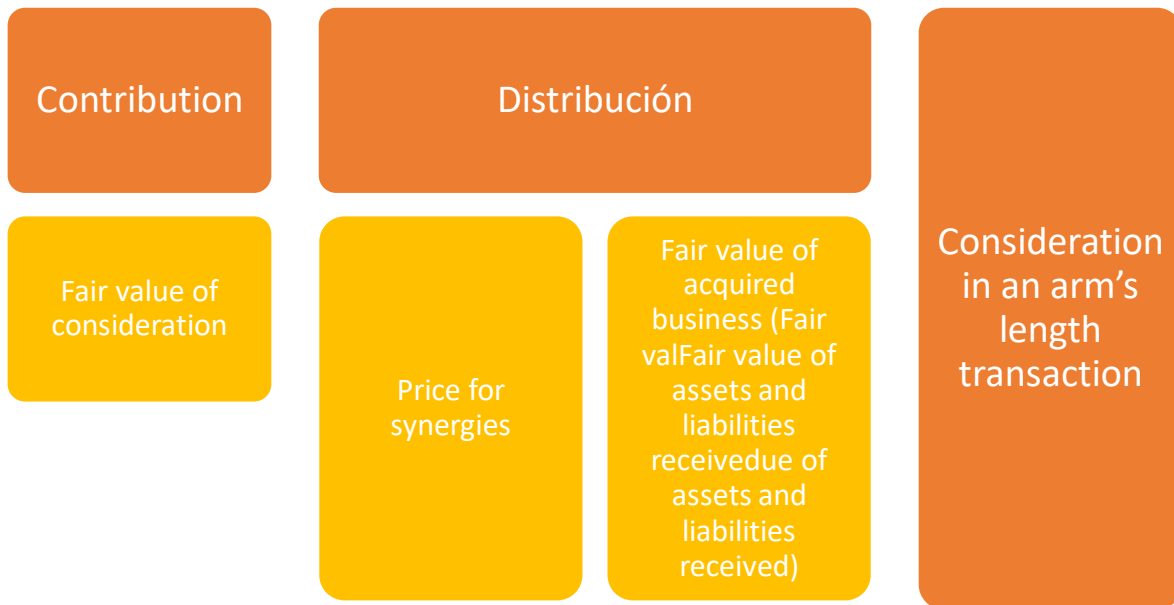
Contribution

Distribución

Consideration in an arm's length transaction

Fair value of consideration

Price for synergies

Fair value of acquired business (Fair valFair value of assets and liabilities receivedue of assets and liabilities received)